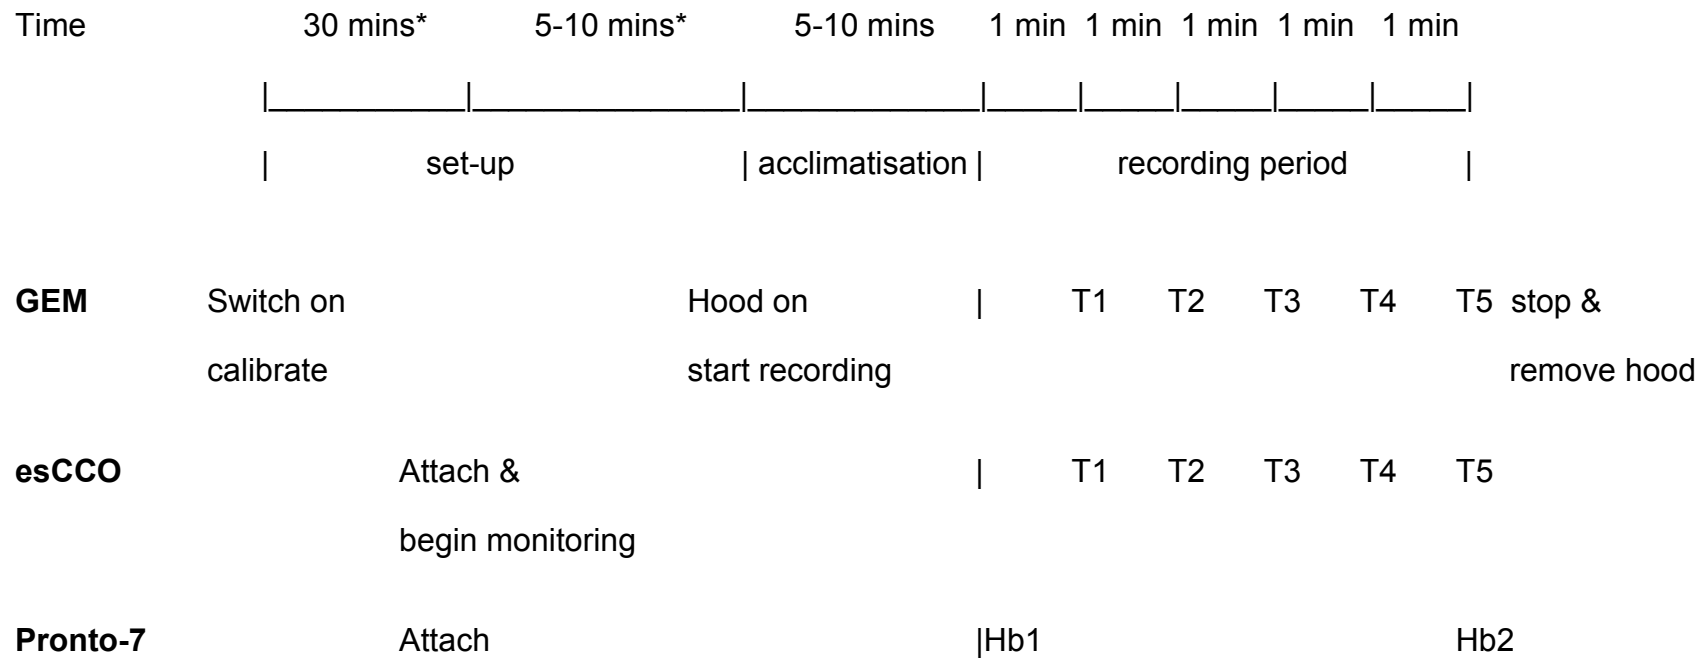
Time 30 mins* 5-10 mins* 5-10 mins 1 min 1 min 1 min 1 min 1 min

| set-up | acclimatisation | recording period |

**GEM** Switch on Hood on | T1 T2 T3 T4 T5 stop &

calibrate start recording remove hood

**esCCO** Attach & | T1 T2 T3 T4 T5

begin monitoring

**Pronto-7** Attach |Hb1 Hb2